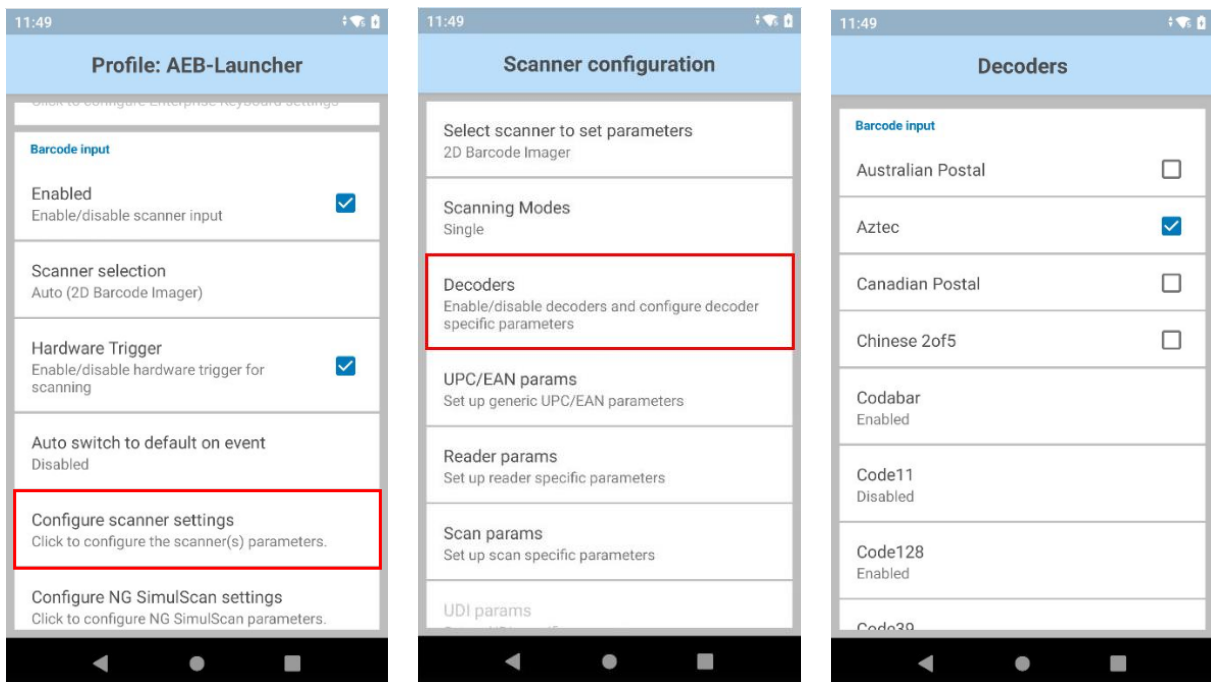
11:49

Profile: AEB-Launcher

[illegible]

Barcode input

Enabled
Enable/disable scanner input

Scanner selection
Auto (2D Barcode Imager)

Hardware Trigger
Enable/disable hardware trigger for scanning

Auto switch to default on event
Disabled

Configure scanner settings
Click to configure the scanner(s) parameters.

Configure NG SimulScan settings
Click to configure NG SimulScan parameters.

11:49

Scanner configuration

Select scanner to set parameters
2D Barcode Imager

Scanning Modes
Single

Decoders
Enable/disable decoders and configure decoder specific parameters

UPC/EAN params
Set up generic UPC/EAN parameters

Reader params
Set up reader specific parameters

Scan params
Set up scan specific parameters

UDI params
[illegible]

11:49

Decoders

Barcode input

Australian Postal

Aztec

Canadian Postal

Chinese 2of5

Codabar
Enabled

Code11
Disabled

Code128
Enabled

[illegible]